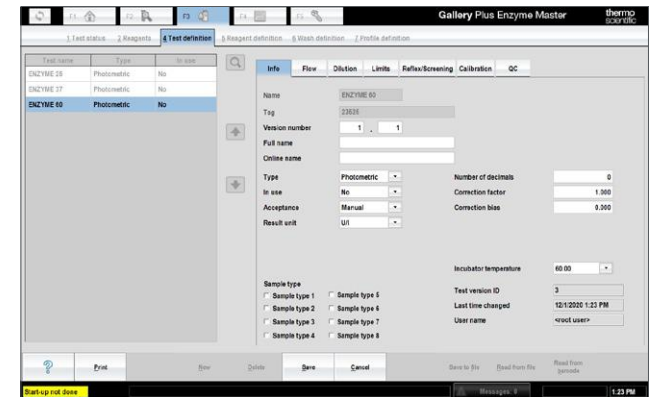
F1 F2 F3 F4 F5

Gallery Plus Enzyme Master

thermo scientific

1 Test status 2 Reagents 4 Test definition 5 Reagent definition 6 Wash definition 7 Profile definition

| Test name | Type | In use |
|---|---|---|
| ENZYME 28 | Photometric | No |
| ENZYME 37 | Photometric | No |
| ENZYME 60 | Photometric | No |

Info Flow Dilution Limits Reflex/Screening Calibration QC

Name ENZYME 60
Tag 23535
Version number 1 . 1
Full name
Online name

Type Photometric
In use No
Acceptance Manual
Result unit U/l

Number of decimals 0
Correction factor 1.000
Correction bias 0.000

Incubator temperature 60.00

Sample type
Sample type 1 Sample type 5
Sample type 2 Sample type 6
Sample type 3 Sample type 7
Sample type 4 Sample type 8

Test version ID 3
Last time changed 12/1/2020 1:23 PM
User name <root user>

Print New Delete Save Cancel Save to file Read from file Read from barcode

Start-up not done Messages: 0 1:23 PM